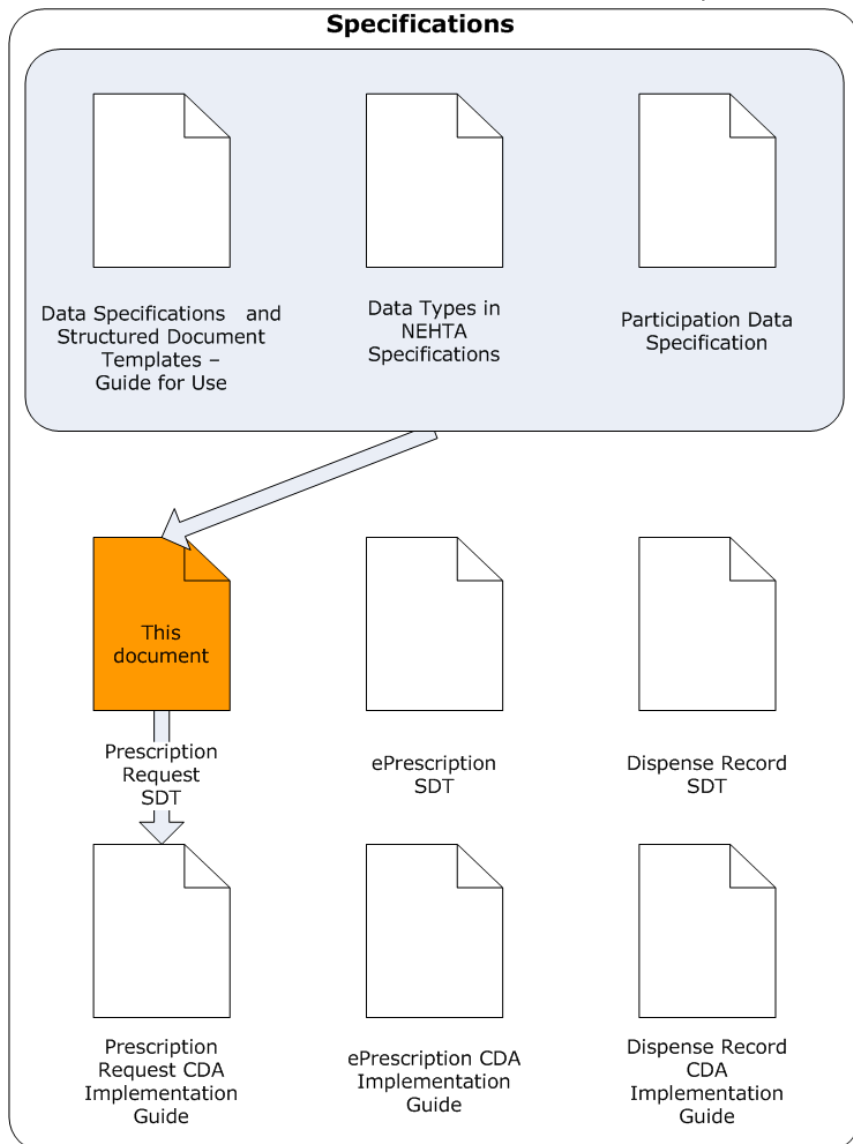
Specifications

Data Specifications and Structured Document Templates – Guide for Use

Data Types in NEHTA Specifications

Participation Data Specification

This document

Prescription Request SDT

ePrescription SDT

Dispense Record SDT

Prescription Request CDA Implementation Guide

ePrescription CDA Implementation Guide

Dispense Record CDA Implementation Guide